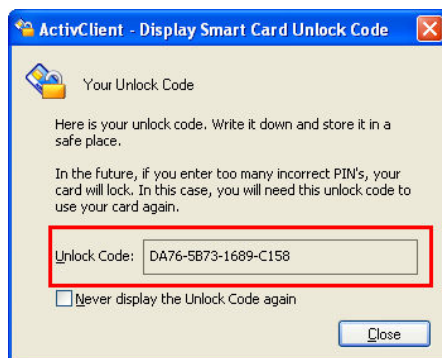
ActivClient - Display Smart Card Unlock Code

Your Unlock Code

Here is your unlock code. Write it down and store it in a safe place.

In the future, if you enter too many incorrect PIN's, your card will lock. In this case, you will need this unlock code to use your card again.

Unlock Code: DA76-5B73-1689-C158

Never display the Unlock Code again

Close